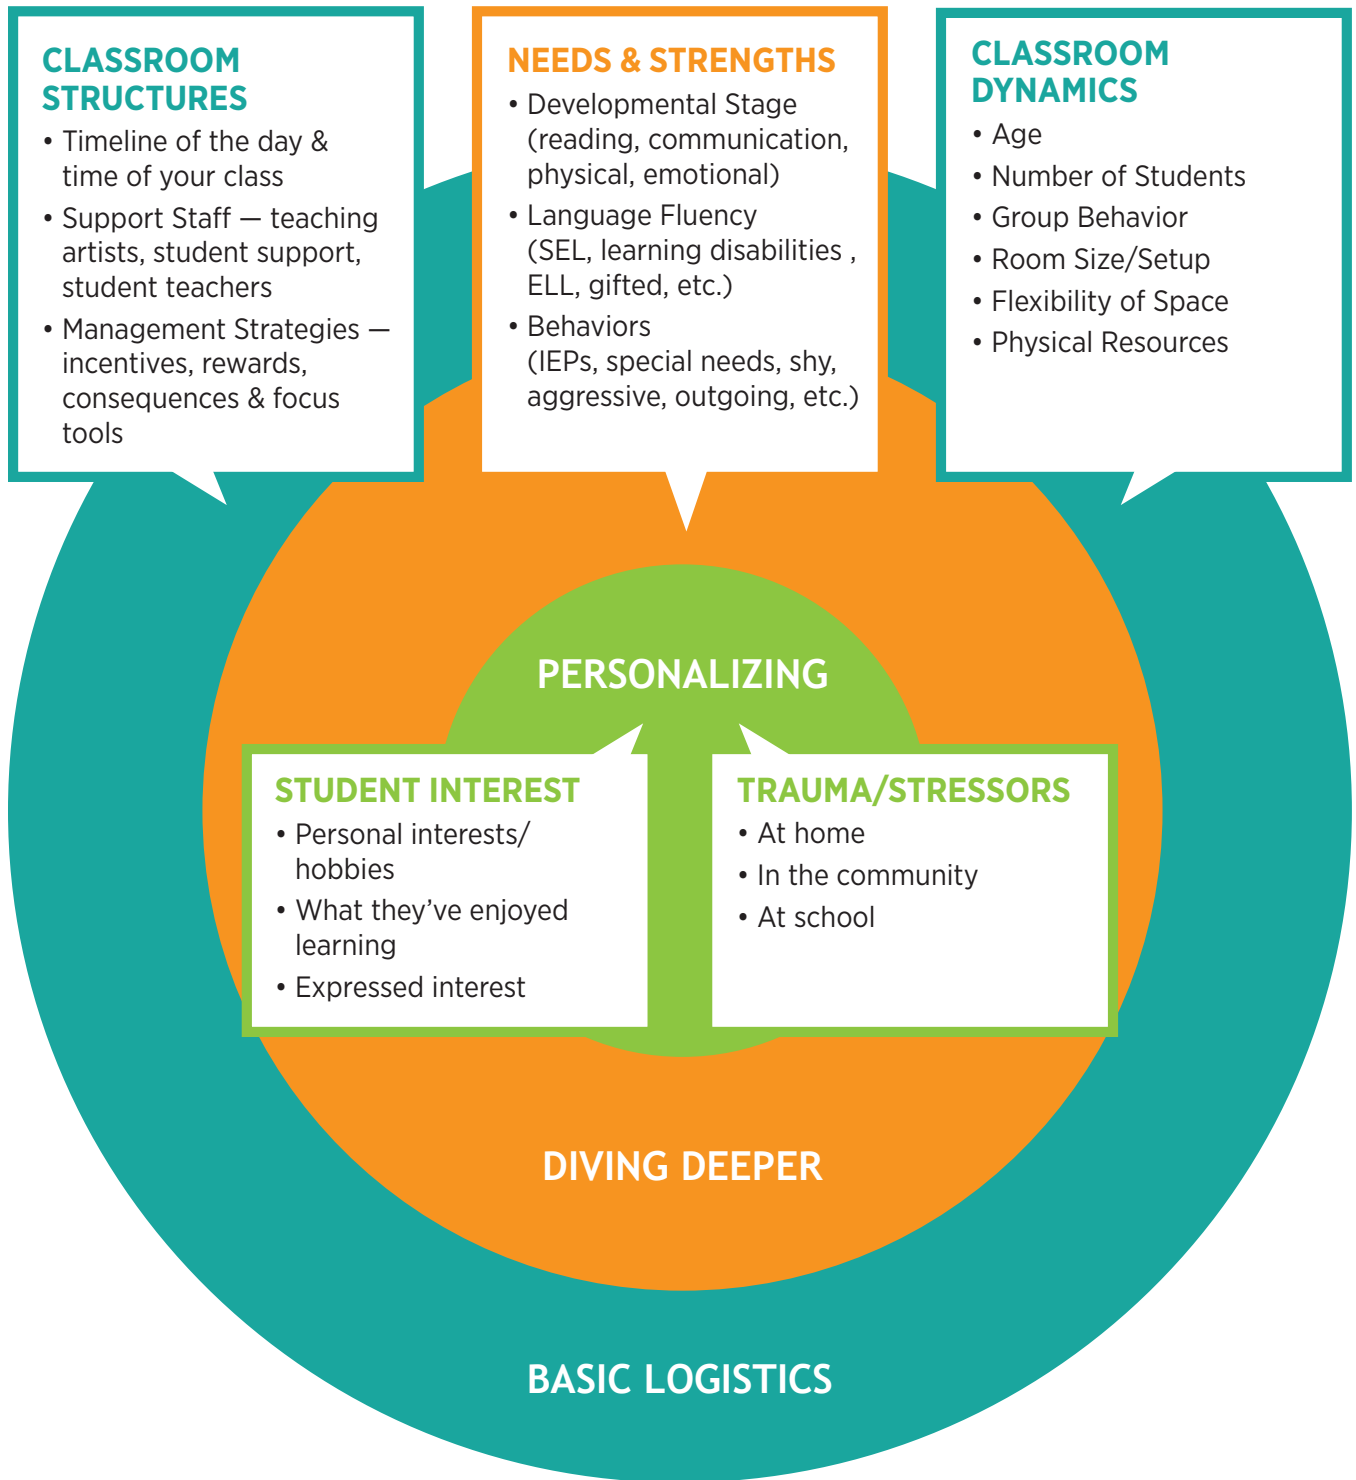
CLASSROOM STRUCTURES

• Timeline of the day & time of your class
• Support Staff — teaching artists, student support, student teachers
• Management Strategies — incentives, rewards, consequences & focus tools

NEEDS & STRENGTHS

• Developmental Stage (reading, communication, physical, emotional)
• Language Fluency (SEL, learning disabilities , ELL, gifted, etc.)
• Behaviors (IEPs, special needs, shy, aggressive, outgoing, etc.)

CLASSROOM DYNAMICS

• Age
• Number of Students
• Group Behavior
• Room Size/Setup
• Flexibility of Space
• Physical Resources

PERSONALIZING

STUDENT INTEREST

• Personal interests/ hobbies
• What they've enjoyed learning
• Expressed interest

TRAUMA/STRESSORS

• At home
• In the community
• At school

DIVING DEEPER

BASIC LOGISTICS